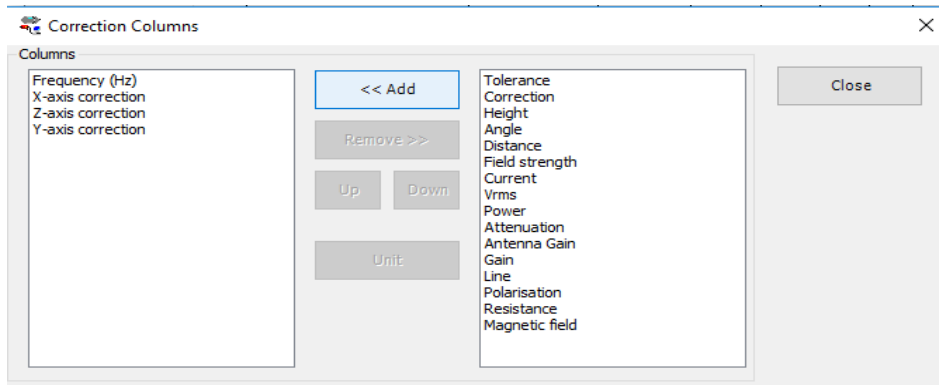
Correction Columns

×

Columns

Frequency (Hz)
X-axis correction
Z-axis correction
Y-axis correction

<< Add

Remove >>

Up

Down

Unit

Tolerance
Correction
Height
Angle
Distance
Field strength
Current
Vrms
Power
Attenuation
Antenna Gain
Gain
Line
Polarisation
Resistance
Magnetic field

Close